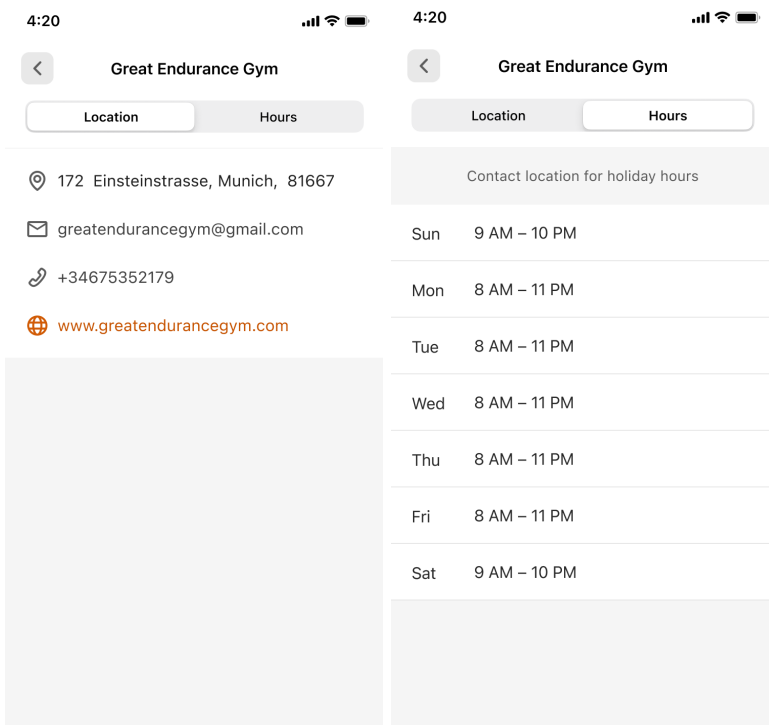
4:20

Great Endurance Gym

Location

Hours

172 Einsteinstrasse, Munich, 81667

greatendurancegym@gmail.com

+34675352179

www.greatendurancegym.com

4:20

Great Endurance Gym

Location

Hours

Contact location for holiday hours

| | |
|---|---|
| Sun | 9 AM – 10 PM |
| Mon | 8 AM – 11 PM |
| Tue | 8 AM – 11 PM |
| Wed | 8 AM – 11 PM |
| Thu | 8 AM – 11 PM |
| Fri | 8 AM – 11 PM |
| Sat | 9 AM – 10 PM |